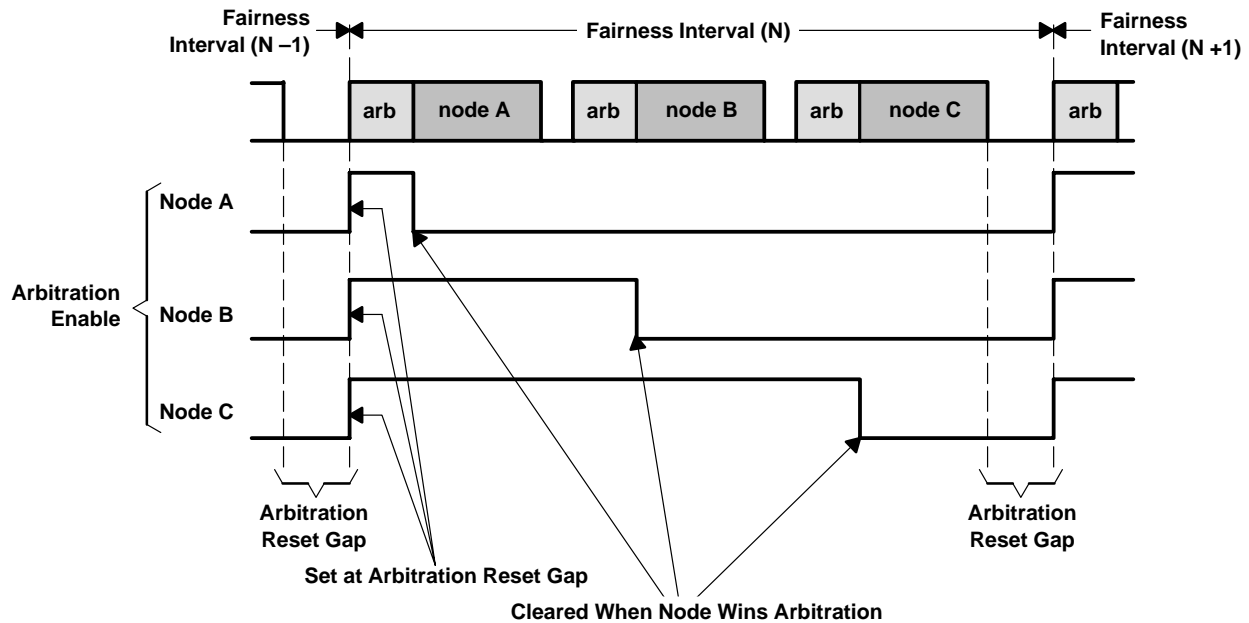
Fairness Interval (N –1)

Fairness Interval (N)

Fairness Interval (N +1)

arb

node A

arb

node B

arb

node C

arb

Arbitration Enable

Node A

Node B

Node C

Arbitration Reset Gap

Arbitration Reset Gap

Set at Arbitration Reset Gap

Cleared When Node Wins Arbitration